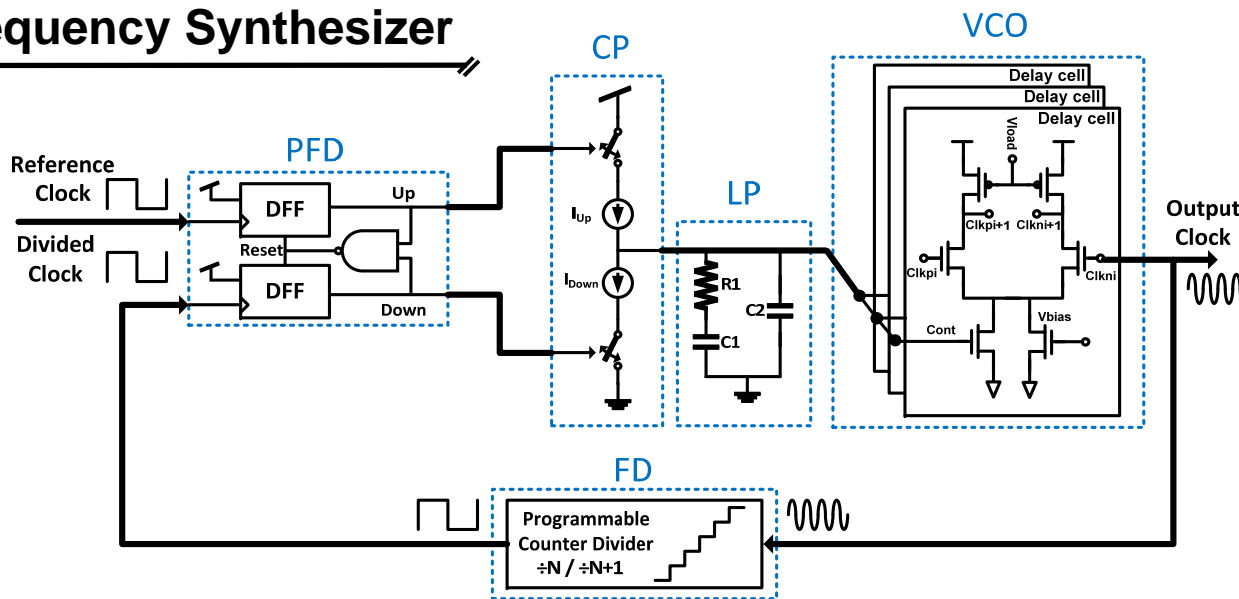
equency Synthesizer

CP

VCO

PFD

Reference Clock

Divided Clock

DFF

DFF

Up

Reset

Down

$I_{Up}$

$I_{Down}$

LP

R1

C1

C2

Delay cell

Delay cell

Delay cell

Vload

Clkpi+1

Clkni+1

Clkpi

Clkni

Cont

Vbias

Output Clock

FD

Programmable Counter Divider ÷N / ÷N+1